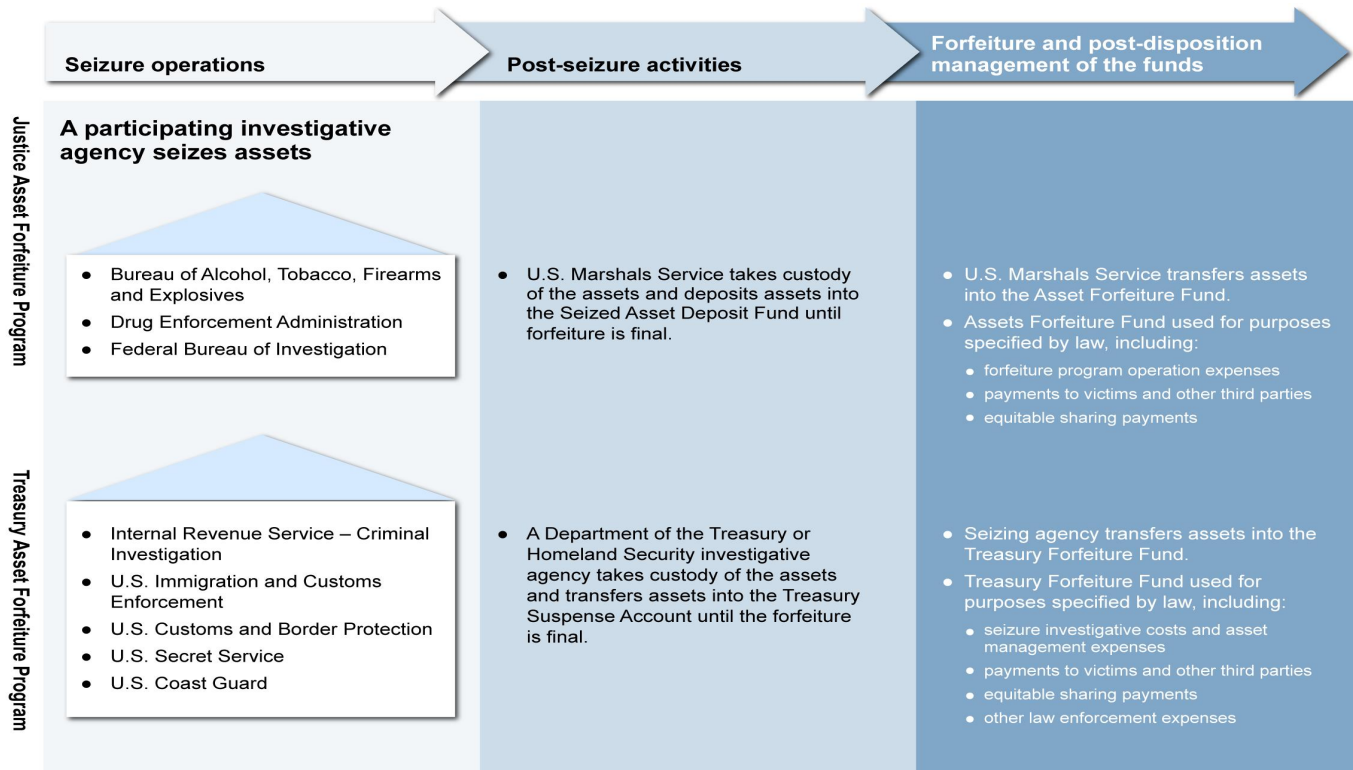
Seizure operations

Post-seizure activities

Forfeiture and post-disposition management of the funds

Justice Asset Forfeiture Program

A participating investigative agency seizes assets

- Bureau of Alcohol, Tobacco, Firearms and Explosives
- Drug Enforcement Administration
- Federal Bureau of Investigation

- U.S. Marshals Service takes custody of the assets and deposits assets into the Seized Asset Deposit Fund until forfeiture is final.

- U.S. Marshals Service transfers assets into the Asset Forfeiture Fund.
- Assets Forfeiture Fund used for purposes specified by law, including:
  - forfeiture program operation expenses
  - payments to victims and other third parties
  - equitable sharing payments

Treasury Asset Forfeiture Program

- Internal Revenue Service – Criminal Investigation
- U.S. Immigration and Customs Enforcement
- U.S. Customs and Border Protection
- U.S. Secret Service
- U.S. Coast Guard

- A Department of the Treasury or Homeland Security investigative agency takes custody of the assets and transfers assets into the Treasury Suspense Account until the forfeiture is final.

- Seizing agency transfers assets into the Treasury Forfeiture Fund.
- Treasury Forfeiture Fund used for purposes specified by law, including:
  - seizure investigative costs and asset management expenses
  - payments to victims and other third parties
  - equitable sharing payments
  - other law enforcement expenses